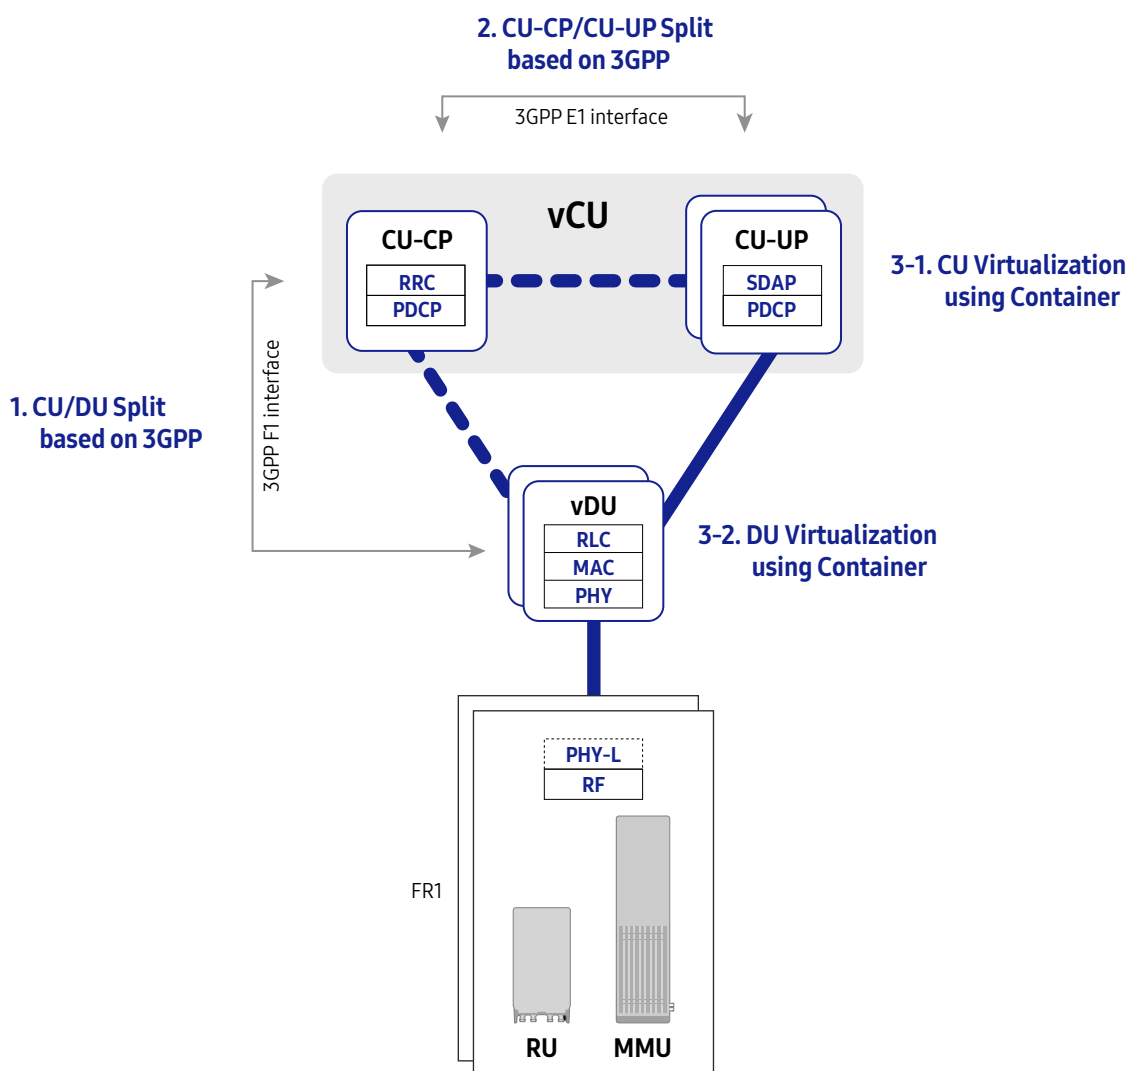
2. CU-CP/CU-UP Split
based on 3GPP

3GPP E1 interface

vCU

CU-CP

RRC
PDCP

CU-UP

SDAP
PDCP

3-1. CU Virtualization
using Container

1. CU/DU Split
based on 3GPP

3GPP F1 interface

vDU

RLC
MAC
PHY

3-2. DU Virtualization
using Container

PHY-L
RF

FR1

RU

MMU